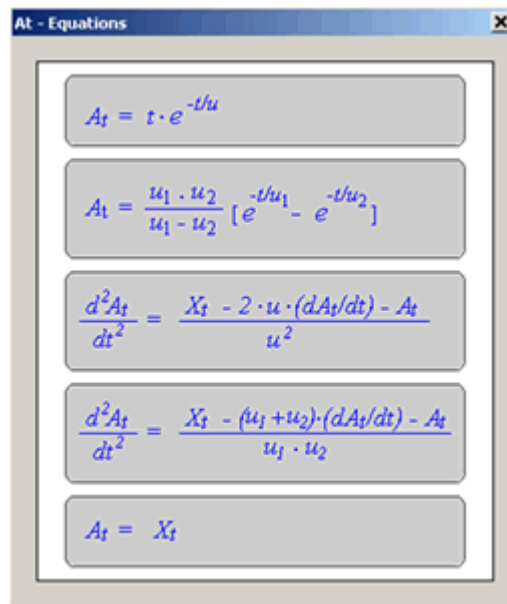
At - Equations

$A_t = t \cdot e^{-t/u}$

$A_t = \frac{u_1 \cdot u_2}{u_1 - u_2} [e^{-t/u_1} - e^{-t/u_2}]$

$\frac{d^2A_t}{dt^2} = \frac{X_t - 2 \cdot u \cdot (dA_t/dt) - A_t}{u^2}$

$\frac{d^2A_t}{dt^2} = \frac{X_t - (u_1 + u_2) \cdot (dA_t/dt) - A_t}{u_1 \cdot u_2}$

$A_t = X_t$